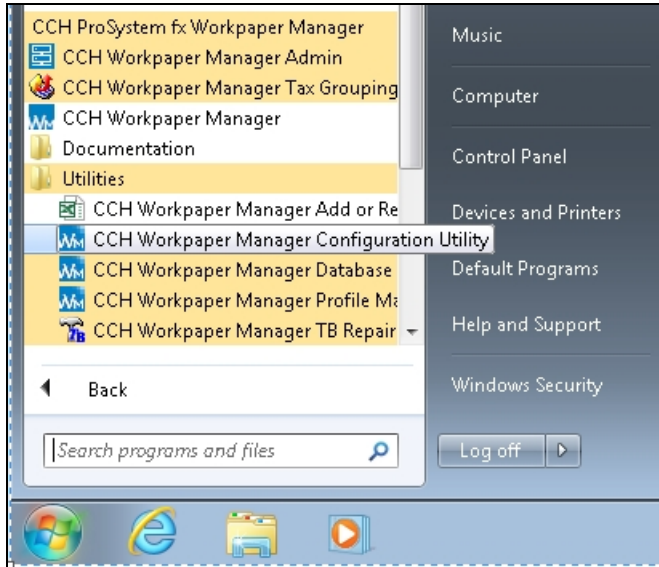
CCH ProSystem fx Workpaper Manager
CCH Workpaper Manager Admin
CCH Workpaper Manager Tax Grouping
CCH Workpaper Manager
Documentation
Utilities
CCH Workpaper Manager Add or Re
CCH Workpaper Manager Configuration Utility
CCH Workpaper Manager Database
CCH Workpaper Manager Profile Ma
CCH Workpaper Manager TB Repair

Back

Search programs and files

Music
Computer
Control Panel
Devices and Printers
Default Programs
Help and Support
Windows Security
Log off